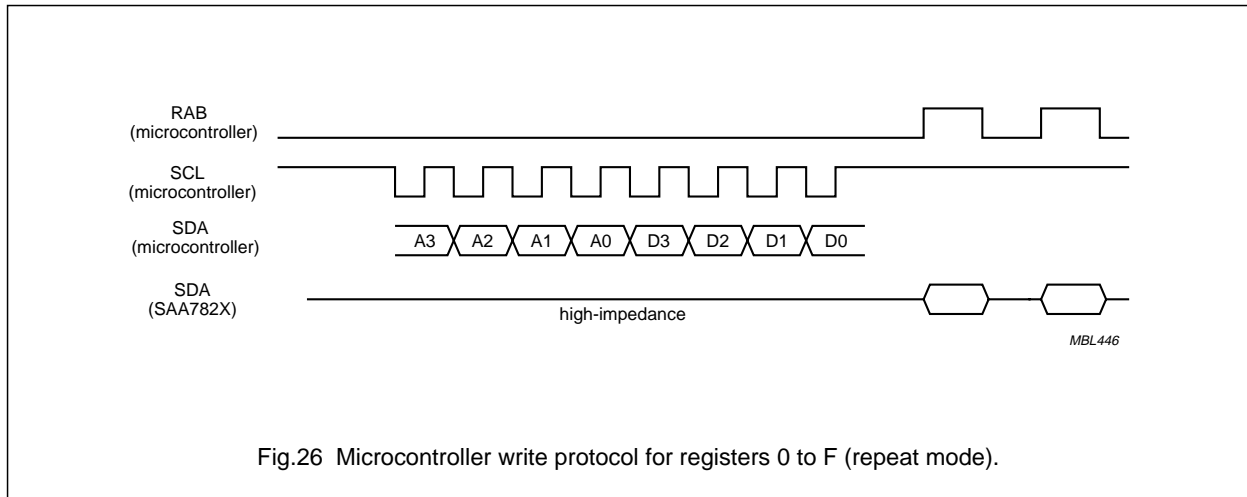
RAB
(microcontroller)

SCL
(microcontroller)

SDA
(microcontroller)

A3 A2 A1 A0 D3 D2 D1 D0

SDA
(SAA782X)

high-impedance

MBL446

Fig.26 Microcontroller write protocol for registers 0 to F (repeat mode).